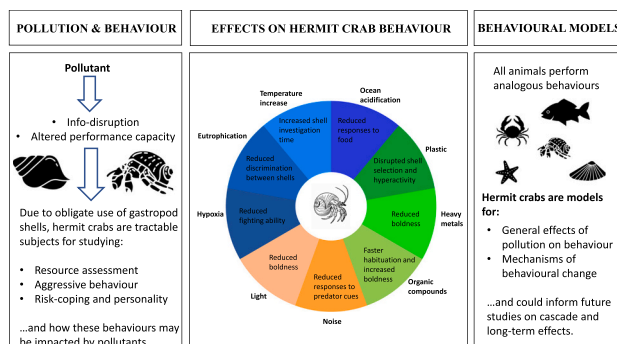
POLLUTION & BEHAVIOUR

Pollutant

• Info-disruption
• Altered performance capacity

Due to obligate use of gastropod shells, hermit crabs are tractable subjects for studying:

• Resource assessment
• Aggressive behaviour
• Risk-coping and personality

...and how these behaviours may be impacted by pollutants

EFFECTS ON HERMIT CRAB BEHAVIOUR

Temperature increase
Increased shell investigation time

Ocean acidification
Reduced responses to food

Plastic
Disrupted shell selection and hyperactivity

Heavy metals
Reduced boldness

Organic compounds
Faster habituation and increased boldness

Noise
Reduced responses to predator cues

Light
Reduced boldness

Hypoxia
Reduced fighting ability

Eutrophication
Reduced discrimination between shells

BEHAVIOURAL MODELS

All animals perform analogous behaviours

Hermit crabs are models for:

• General effects of pollution on behaviour
• Mechanisms of behavioural change

...and could inform future studies on cascade and long-term effects.